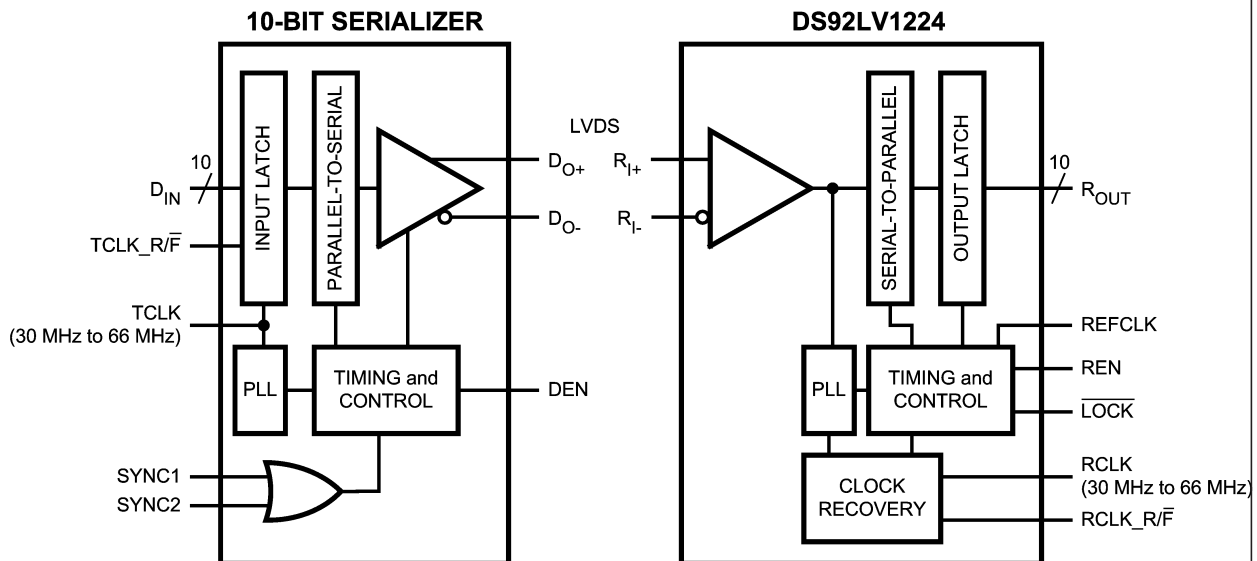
10-BIT SERIALIZER

10

$D_{IN}$

INPUT LATCH

PARALLEL-TO-SERIAL

$TCLK\_R/\overline{F}$

TCLK
(30 MHz to 66 MHz)

PLL

TIMING and CONTROL

$D_{O+}$

$D_{O-}$

DEN

SYNC1

SYNC2

LVDS

DS92LV1224

$R_{I+}$

$R_{I-}$

SERIAL-TO-PARALLEL

OUTPUT LATCH

10

$R_{OUT}$

PLL

TIMING and CONTROL

REFCLK

REN

$\overline{LOCK}$

CLOCK RECOVERY

RCLK
(30 MHz to 66 MHz)

$RCLK\_R/\overline{F}$